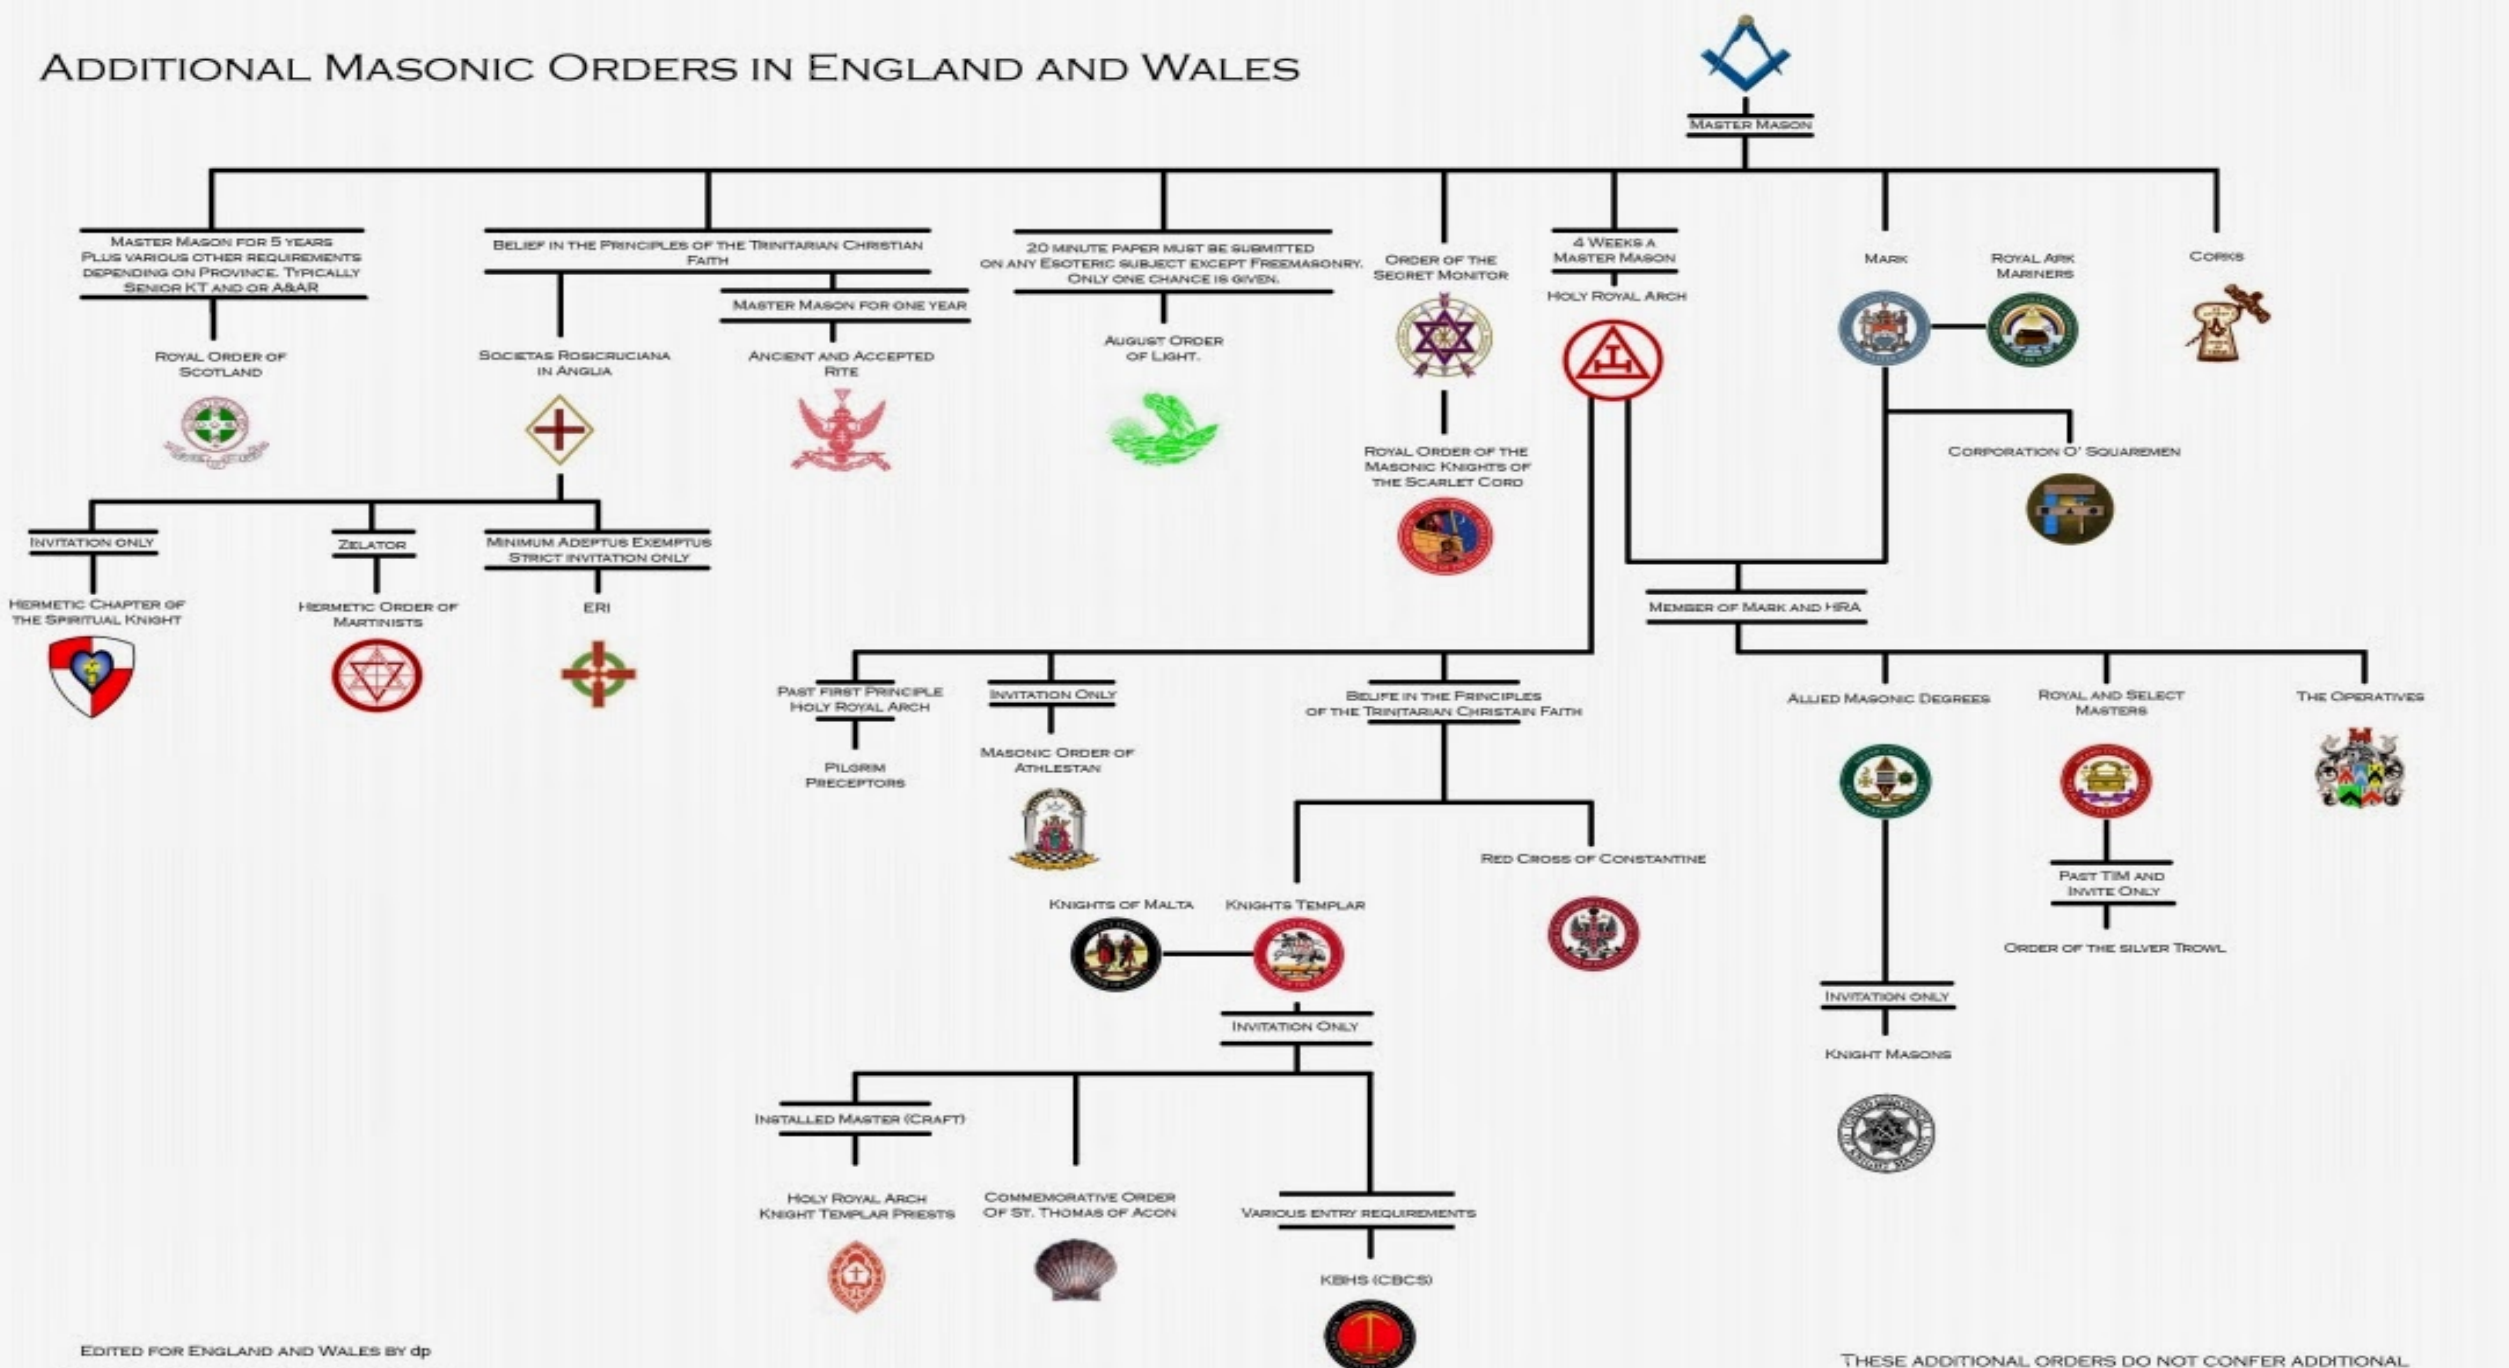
Additional Masonic Orders in England and Wales

Master Mason

Master Mason for 5 years Plus various other requirements depending on Province. Typically Senior KT and or A&AR

Royal Order of Scotland

Belief in the Principles of the Trinitarian Christian Faith

Master Mason for one year

Societas Rosicruciana in Anglia

Ancient and Accepted Rite

20 minute paper must be submitted on any Esoteric subject except Freemasonry. Only one chance is given.

August Order of Light.

Order of the Secret Monitor

Royal Order of the Masonic Knights of the Scarlet Cord

4 Weeks a Master Mason

Holy Royal Arch

Mark

Royal Ark Mariners

Corks

Corporation O' Squaremen

Invitation only

Hermetic Chapter of the Spiritual Knight

Zelator

Hermetic Order of Martinists

Minimum Adeptus Exemptus Strict invitation only

ERI

Member of Mark and HRA

Past First Principle Holy Royal Arch

Pilgrim Preceptors

Invitation Only

Masonic Order of Athlestan

Belife in the Principles of the Trinitarian Christain Faith

Red Cross of Constantine

Knights of Malta

Knights Templar

Invitation Only

Installed Master (Craft)

Holy Royal Arch Knight Templar Priests

Commemorative Order Of St. Thomas of Acon

Various entry requirements

KBHS (CBCS)

Allied Masonic Degrees

Invitation only

Knight Masons

Royal and Select Masters

Past TIM and Invite Only

Order of the silver Trowl

The Operatives

Edited for England and Wales by dp

These additional orders do not confer additional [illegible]